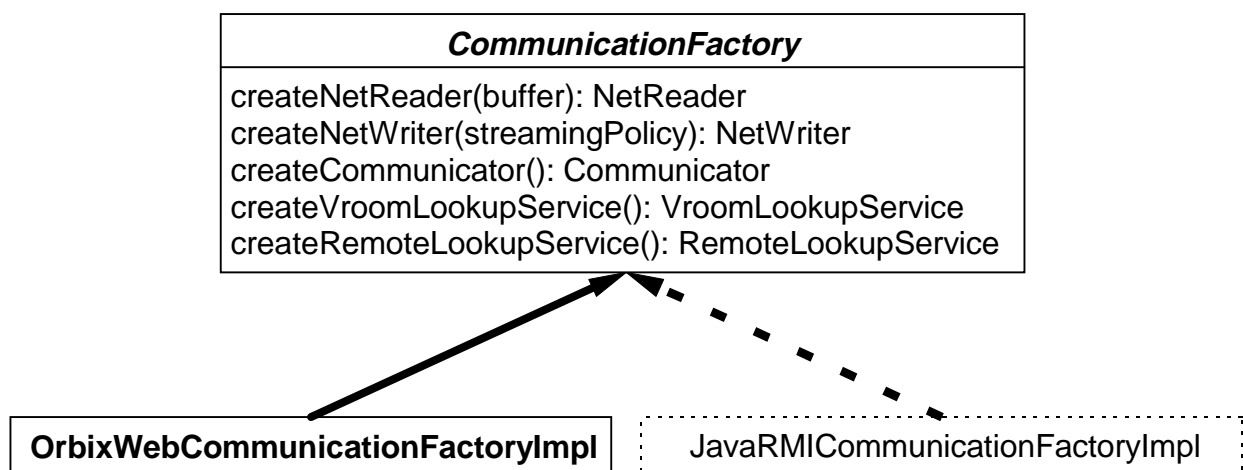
CommunicationFactory

createNetReader(buffer): NetReader
createNetWriter(streamingPolicy): NetWriter
createCommunicator(): Communicator
createVroomLookupService(): VroomLookupService
createRemoteLookupService(): RemoteLookupService

OrbixWebCommunicationFactoryImpl

JavaRMICommunicationFactoryImpl